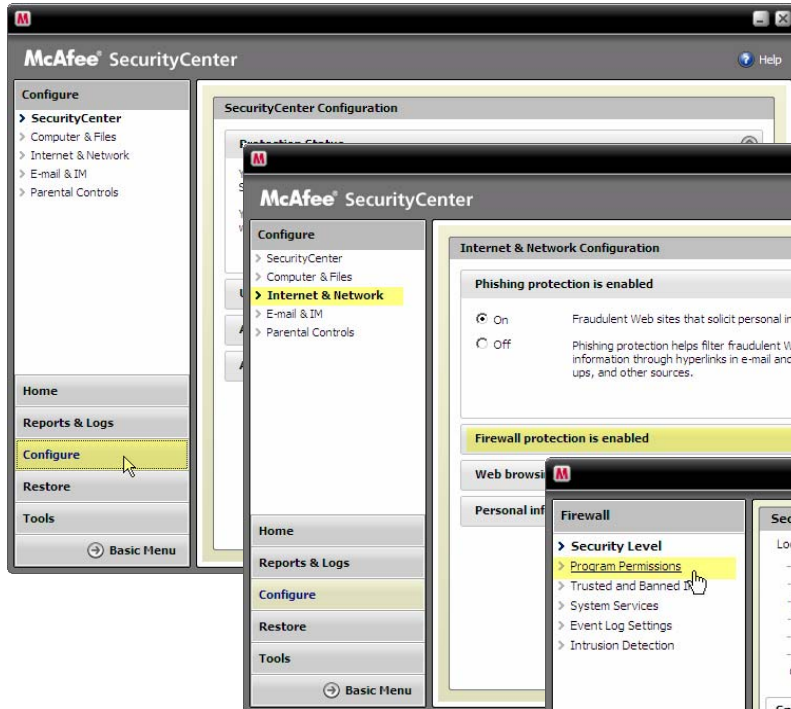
M

McAfee® SecurityCenter

Help

Configure

SecurityCenter
Computer & Files
Internet & Network
E-mail & IM
Parental Controls

Home
Reports & Logs
Configure
Restore
Tools
Basic Menu

SecurityCenter Configuration

Protection Status

M

McAfee® SecurityCenter

Configure

SecurityCenter
Computer & Files
Internet & Network
E-mail & IM
Parental Controls

Home
Reports & Logs
Configure
Restore
Tools
Basic Menu

Internet & Network Configuration

Phishing protection is enabled

On
Fraudulent Web sites that solicit personal in

Off
Phishing protection helps filter fraudulent W information through hyperlinks in e-mail and ups, and other sources.

Firewall protection is enabled

Web browsi

Personal inf

M

Firewall

Security Level
Program Permissions
Trusted and Banned I
System Services
Event Log Settings
Intrusion Detection

Sec

Lo